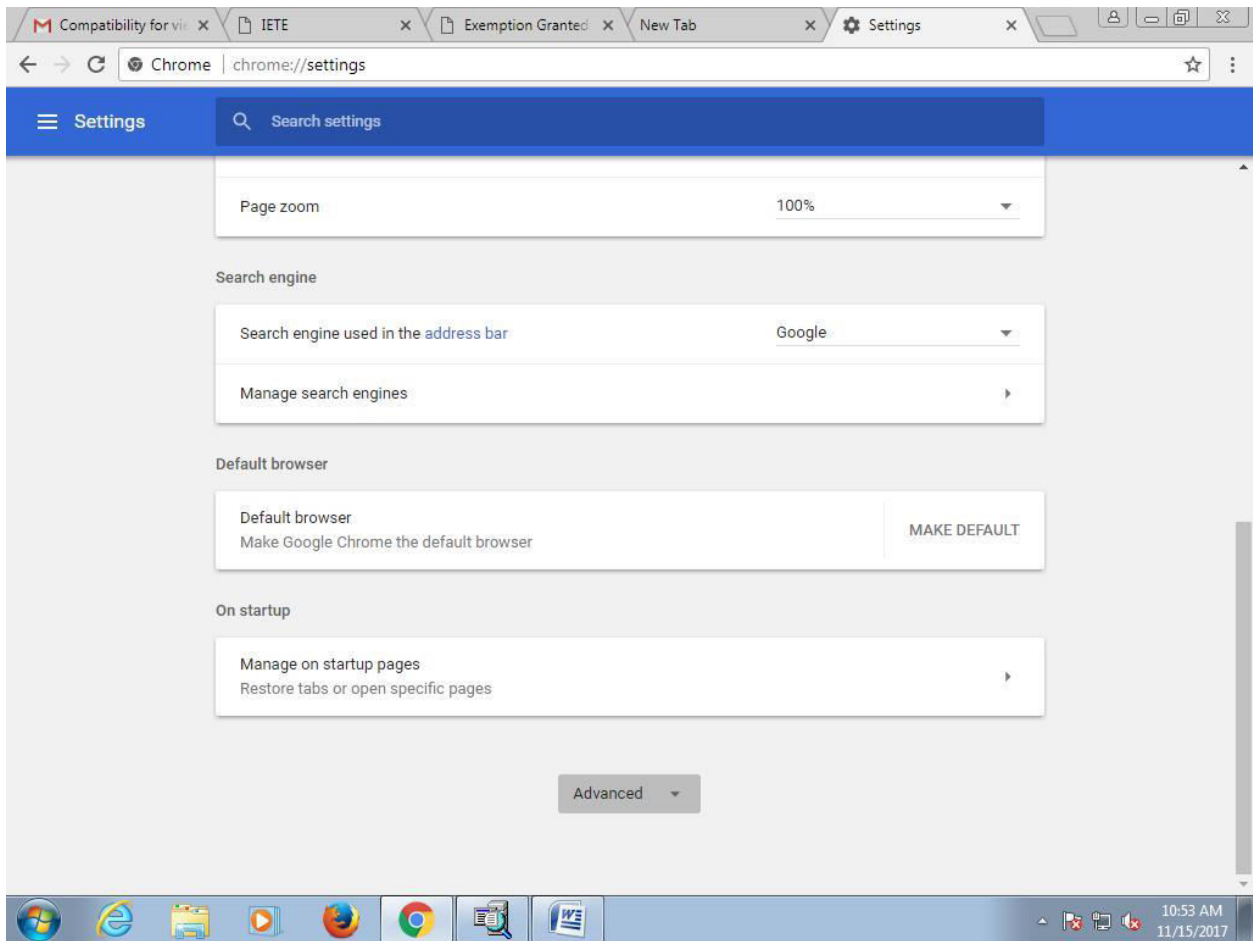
Compatibility for vi ×
IETE ×
Exemption Granted ×
New Tab ×
Settings ×

Chrome | chrome://settings

Settings
Search settings

Page zoom
100%

Search engine

Search engine used in the address bar
Google

Manage search engines

Default browser

Default browser
Make Google Chrome the default browser
MAKE DEFAULT

On startup

Manage on startup pages
Restore tabs or open specific pages

Advanced

10:53 AM
11/15/2017